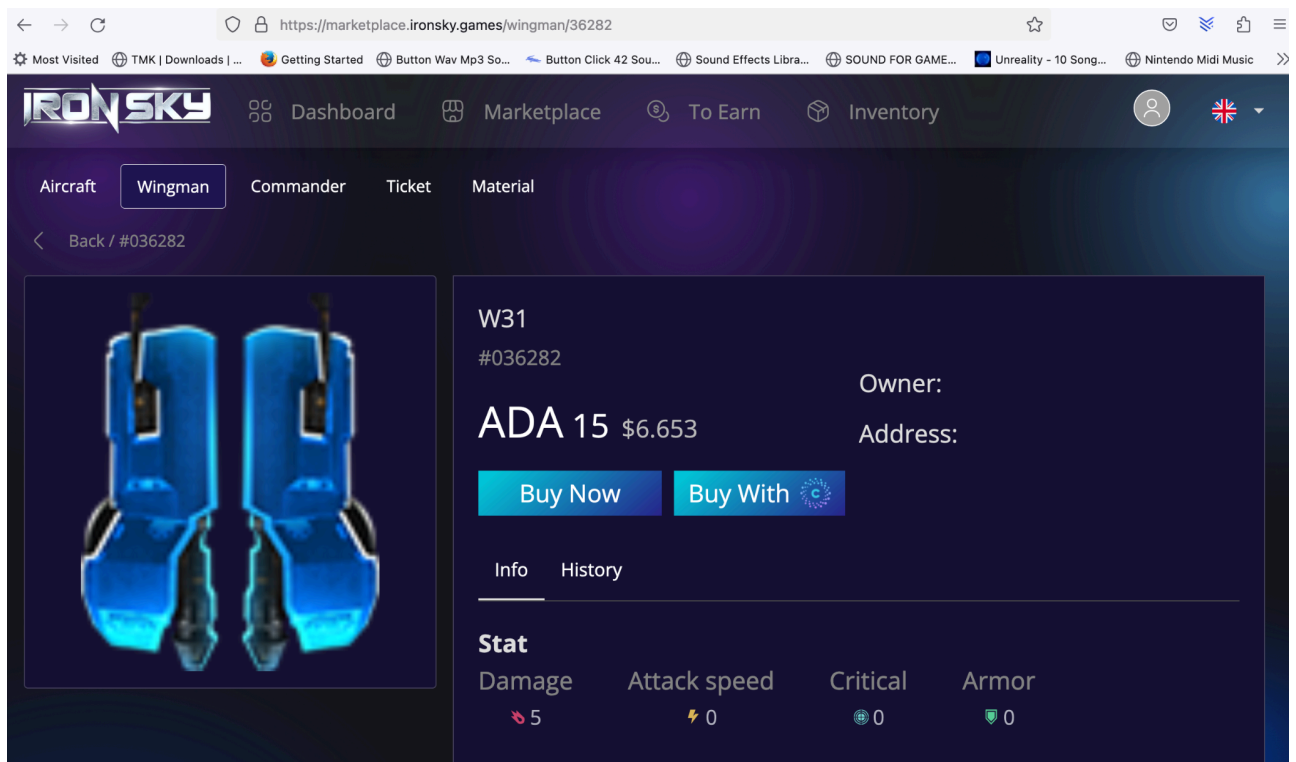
https://marketplace.ironsky.games/wingman/36282

Most Visited TMK | Downloads | ... Getting Started Button Wav Mp3 So... Button Click 42 Sou... Sound Effects Libra... SOUND FOR GAME... Unreality - 10 Song... Nintendo Midi Music

IRON SKY Dashboard Marketplace To Earn Inventory

Aircraft Wingman Commander Ticket Material

Back / #036282

W31

#036282

ADA 15 $6.653

Owner:

Address:

Buy Now Buy With

Info History

Stat

Damage 5

Attack speed 0

Critical 0

Armor 0